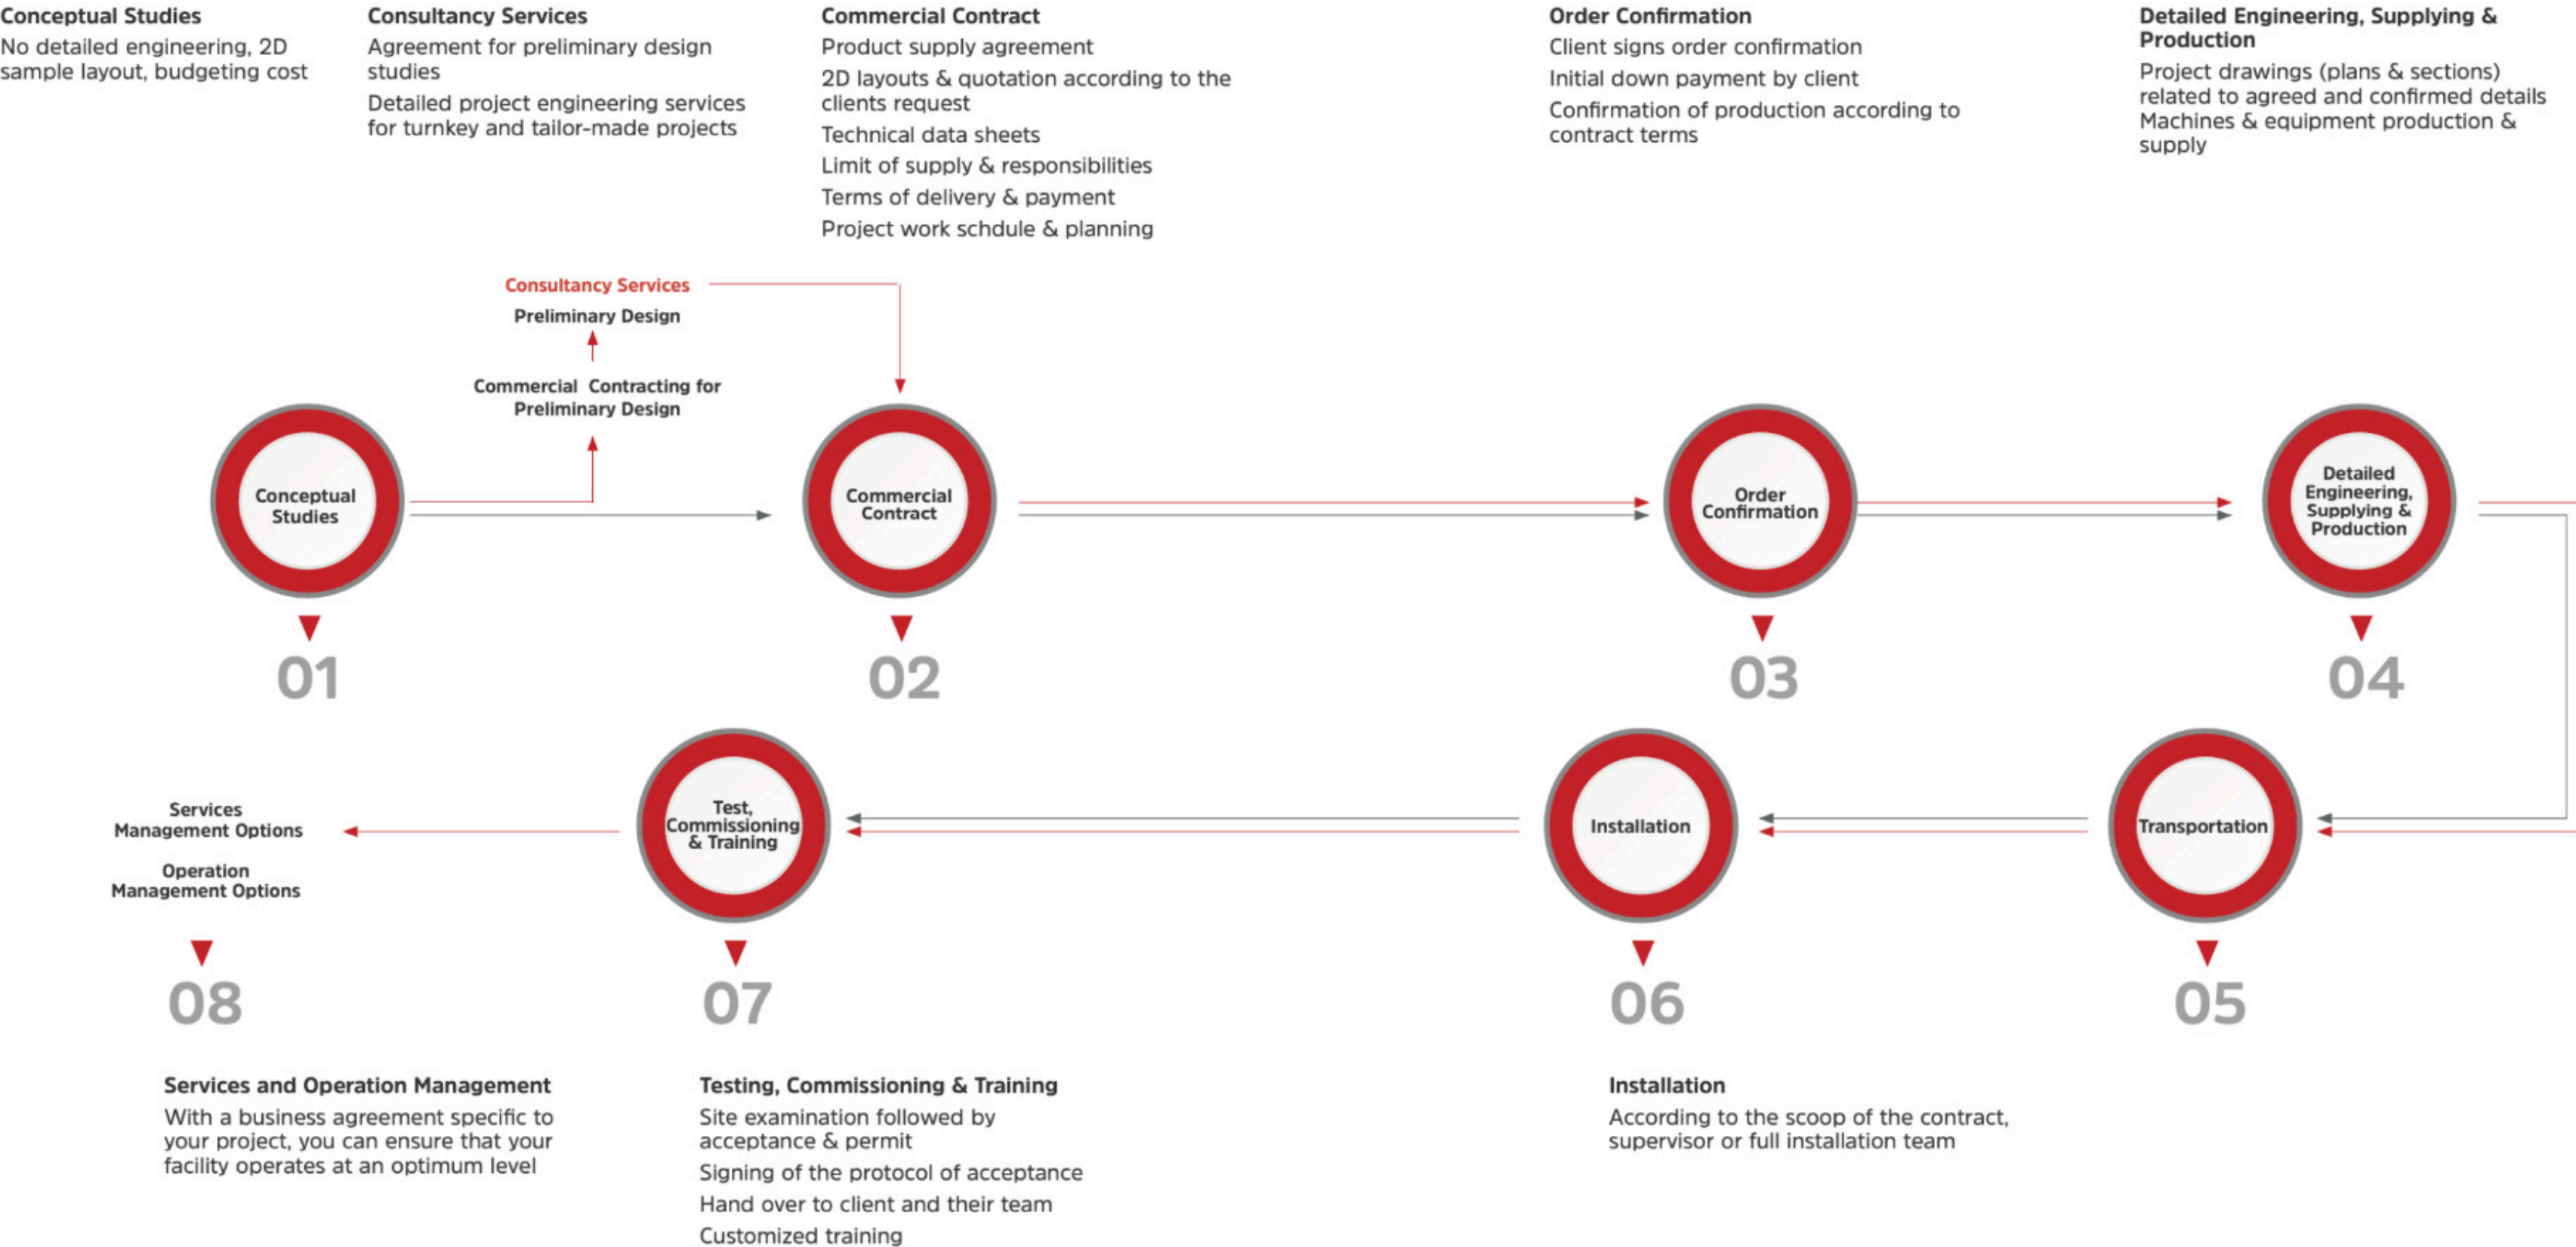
Conceptual Studies
No detailed engineering, 2D sample layout, budgeting cost

Consultancy Services
Agreement for preliminary design studies
Detailed project engineering services for turnkey and tailor-made projects

Commercial Contract
Product supply agreement
2D layouts & quotation according to the clients request
Technical data sheets
Limit of supply & responsibilities
Terms of delivery & payment
Project work schdule & planning

Order Confirmation
Client signs order confirmation
Initial down payment by client
Confirmation of production according to contract terms

Detailed Engineering, Supplying & Production
Project drawings (plans & sections) related to agreed and confirmed details
Machines & equipment production & supply

Consultancy Services
Preliminary Design
Commercial Contracting for Preliminary Design

Conceptual Studies
01
Commercial Contract
02
Order Confirmation
03
Detailed Engineering, Supplying & Production
04

Services Management Options
Operation Management Options
08
Test, Commissioning & Training
07
Installation
06
Transportation
05

Services and Operation Management
With a business agreement specific to your project, you can ensure that your facility operates at an optimum level

Testing, Commissioning & Training
Site examination followed by acceptance & permit
Signing of the protocol of acceptance
Hand over to client and their team
Customized training

Installation
According to the scoop of the contract, supervisor or full installation team